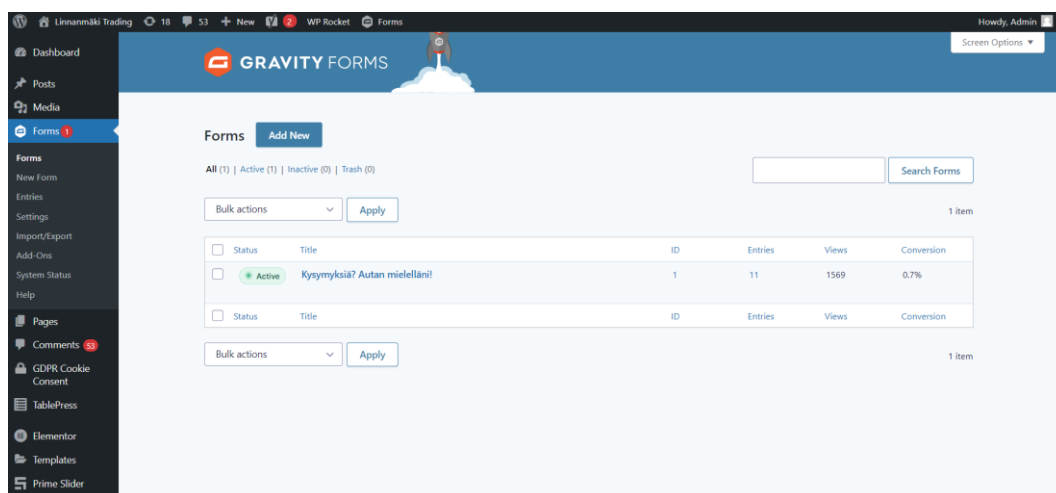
Linnanmäki Trading 18 53 + New 2 WP Rocket Forms Howdy, Admin

Dashboard
Posts
Media
Forms 1
Forms
New Form
Entries
Settings
Import/Export
Add-Ons
System Status
Help
Pages
Comments 53
GDPR Cookie Consent
TablePress
Elementor
Templates
Prime Slider

GRAVITY FORMS

Screen Options ▼

Forms Add New

All (1) | Active (1) | Inactive (0) | Trash (0)

Search Forms

Bulk actions Apply

1 item

| Status | Title | ID | Entries | Views | Conversion |
|---|---|---|---|---|---|
| Active | Kysymyksiä? Autan mielelläni! | 1 | 11 | 1569 | 0.7% |
| Status | Title | ID | Entries | Views | Conversion |

Bulk actions Apply

1 item